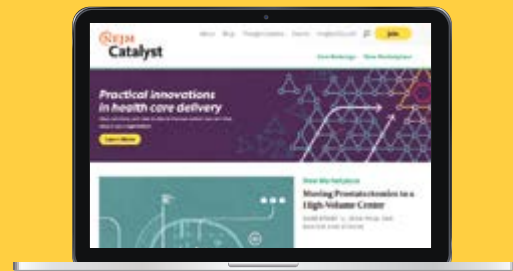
NEJM Catalyst

About Blog Thought Leaders Events Insights Council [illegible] Join

New Marketplace New Marketplace

Practical innovations in health care delivery

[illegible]

Learn More

New Marketplace

Moving Prostatectomies to a High-Volume Center

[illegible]